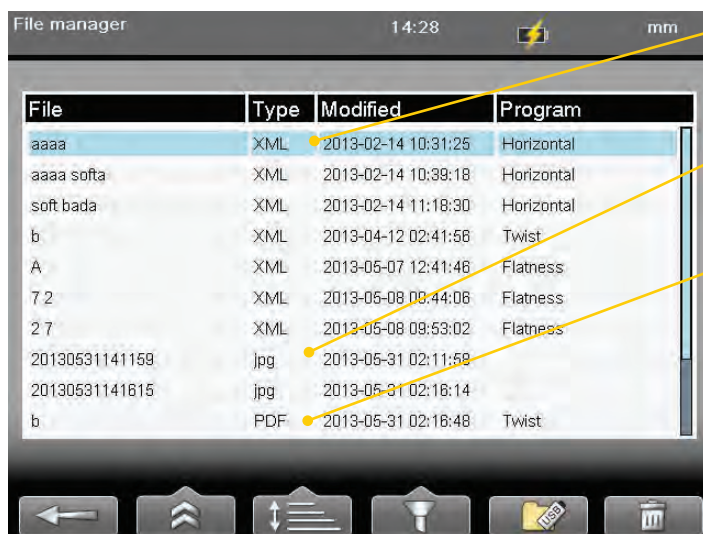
File manager 14:28 mm

| File | Type | Modified | Program |
|---|---|---|---|
| aaaa | XML | 2013-02-14 10:31:25 | Horizontal |
| aaaa softa | XML | 2013-02-14 10:39:18 | Horizontal |
| soft bada | XML | 2013-02-14 11:18:30 | Horizontal |
| b | XML | 2013-04-12 02:41:56 | Twist |
| A | XML | 2013-05-07 12:41:46 | Flatness |
| 7 2 | XML | 2013-05-08 08:44:06 | Flatness |
| 2 7 | XML | 2013-05-08 09:53:02 | Flatness |
| 20130531141159 | jpg | 2013-05-31 02:11:59 | |
| 20130531141615 | jpg | 2013-05-31 02:16:14 | |
| b | PDF | 2013-05-31 02:16:48 | Twist |

USB